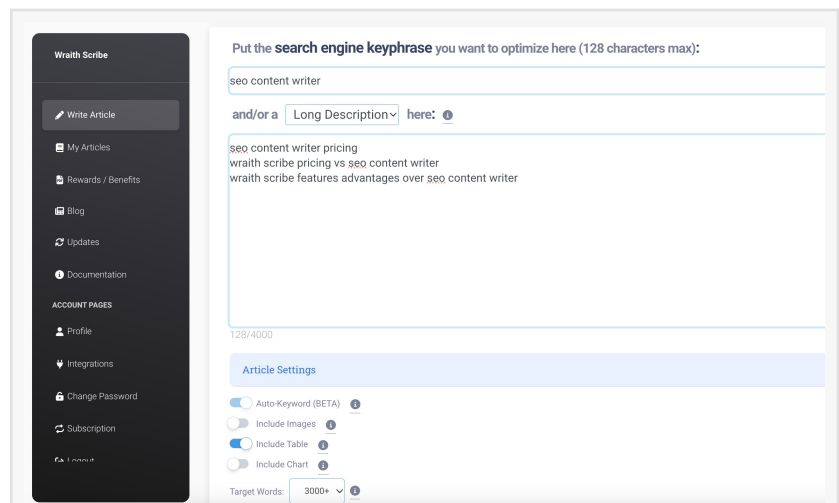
Wraith Scribe

Write Article

My Articles

Rewards / Benefits

Blog

Updates

Documentation

ACCOUNT PAGES

Profile

Integrations

Change Password

Subscription

Logout

Put the search engine keyphrase you want to optimize here (128 characters max):

seo content writer

and/or a Long Description here:

seo content writer pricing
wraith scribe pricing vs seo content writer
wraith scribe features advantages over seo content writer

128/4000

Article Settings

Auto-Keyword (BETA)

Include Images

Include Table

Include Chart

Target Words: 3000+